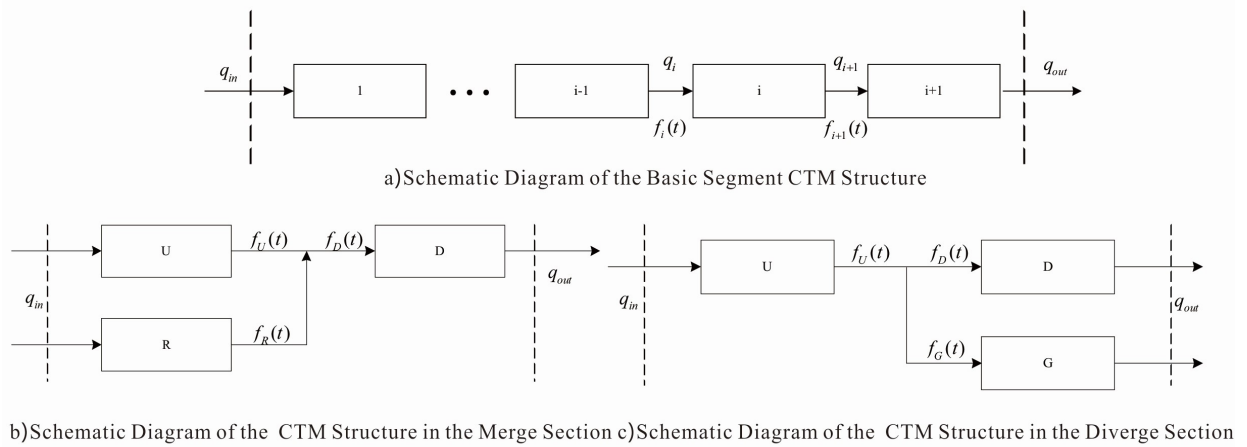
$q_{in}$ 1 ... i-1 $q_i$ $f_i(t)$ i $q_{i+1}$ $f_{i+1}(t)$ i+1 $q_{out}$

a)Schematic Diagram of the Basic Segment CTM Structure

U $f_U(t)$ $f_D(t)$ D $q_{in}$ $q_{out}$ R $f_R(t)$

$q_{in}$ U $f_U(t)$ $f_D(t)$ D $q_{out}$ $f_G(t)$ G

b)Schematic Diagram of the CTM Structure in the Merge Section c)Schematic Diagram of the CTM Structure in the Diverge Section